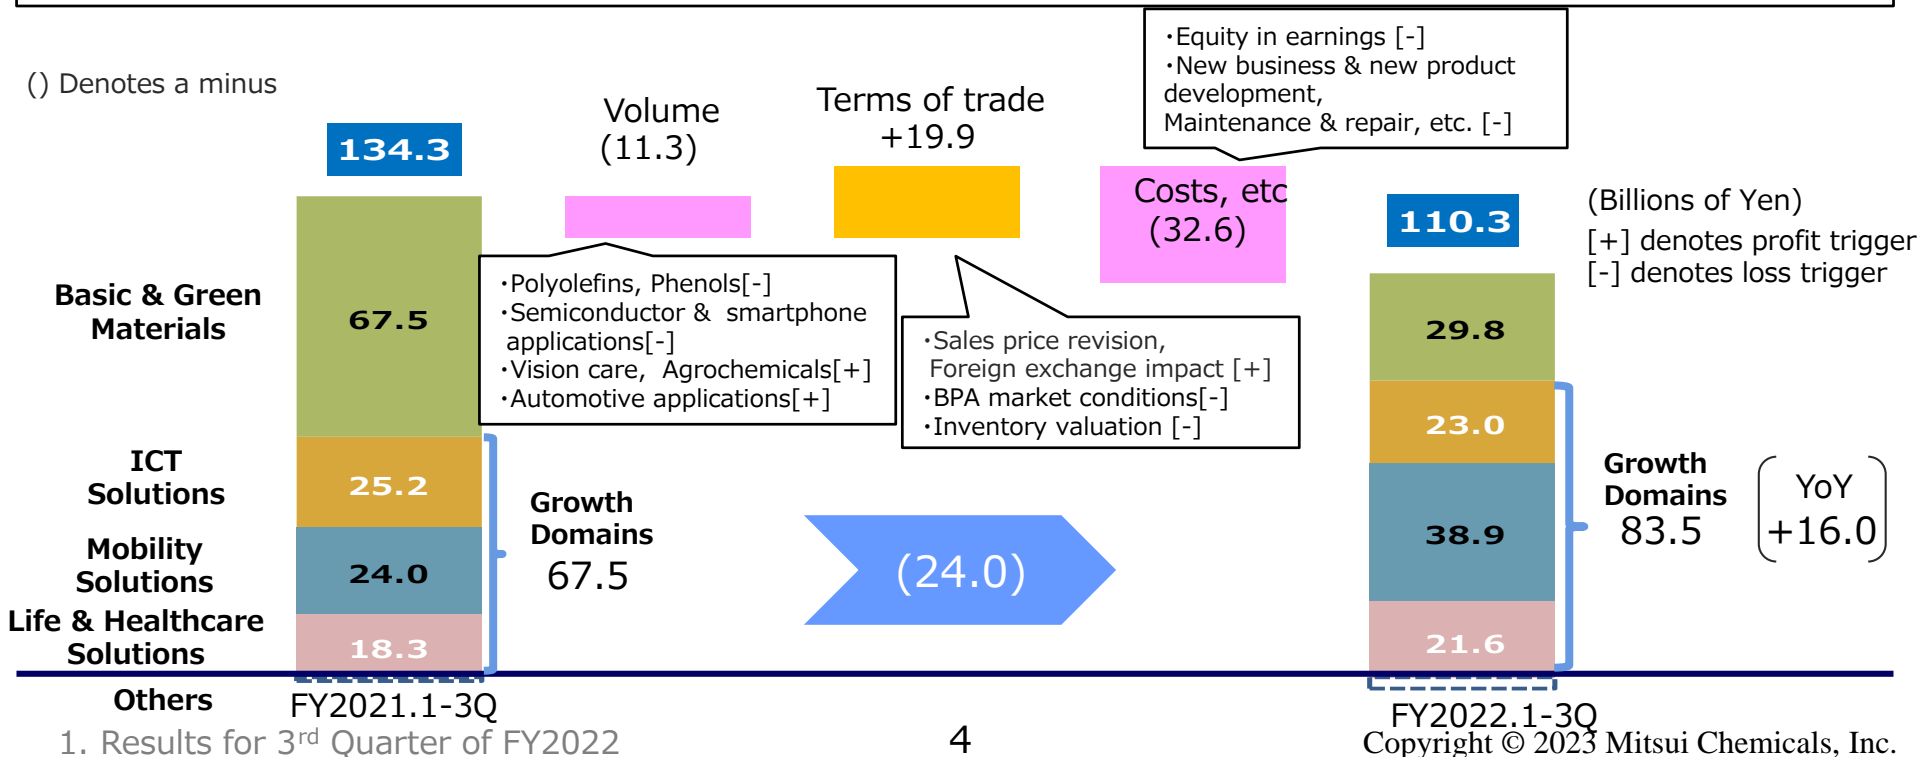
() Denotes a minus

134.3

Volume
(11.3)

Terms of trade
+19.9

・Equity in earnings [-]
・New business & new product development,
Maintenance & repair, etc. [-]

Costs, etc
(32.6)

110.3

(Billions of Yen)
[+] denotes profit trigger
[-] denotes loss trigger

Basic & Green Materials

67.5

・Polyolefins, Phenols[-]
・Semiconductor & smartphone applications[-]
・Vision care, Agrochemicals[+]
・Automotive applications[+]

・Sales price revision, Foreign exchange impact [+]
・BPA market conditions[-]
・Inventory valuation [-]

29.8

23.0

ICT Solutions

25.2

Growth Domains
67.5

Mobility Solutions

24.0

(24.0)

38.9

Growth Domains
83.5

YoY
+16.0

Life & Healthcare Solutions

18.3

21.6

Others

FY2021.1-3Q

FY2022.1-3Q

1. Results for 3$^{rd}$ Quarter of FY2022

4

Copyright © 2023 Mitsui Chemicals, Inc.